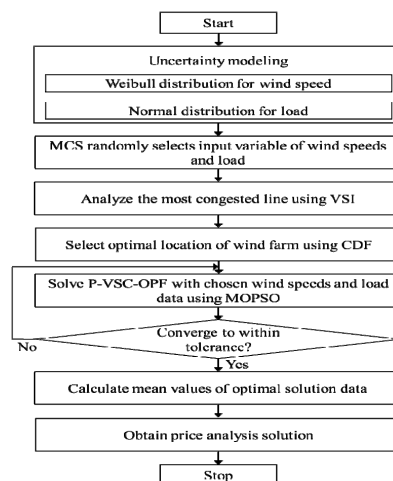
Start

Uncertainty modeling

Weibull distribution for wind speed

Normal distribution for load

MCS randomly selects input variable of wind speeds and load

Analyze the most congested line using VSI

Select optimal location of wind farm using CDF

Solve P-VSC-OPF with chosen wind speeds and load data using MOPSO

Converge to within tolerance?

No

Yes

Calculate mean values of optimal solution data

Obtain price analysis solution

Stop